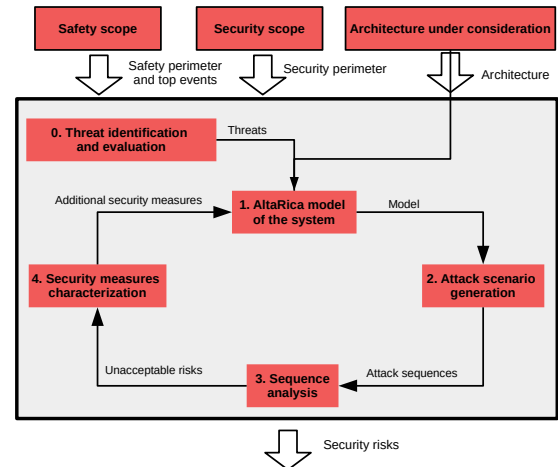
Safety scope

Security scope

Architecture under consideration

Safety perimeter and top events

Security perimeter

Architecture

0. Threat identification and evaluation

Threats

Additional security measures

1. AltaRica model of the system

Model

4. Security measures characterization

2. Attack scenario generation

Unacceptable risks

3. Sequence analysis

Attack sequences

Security risks